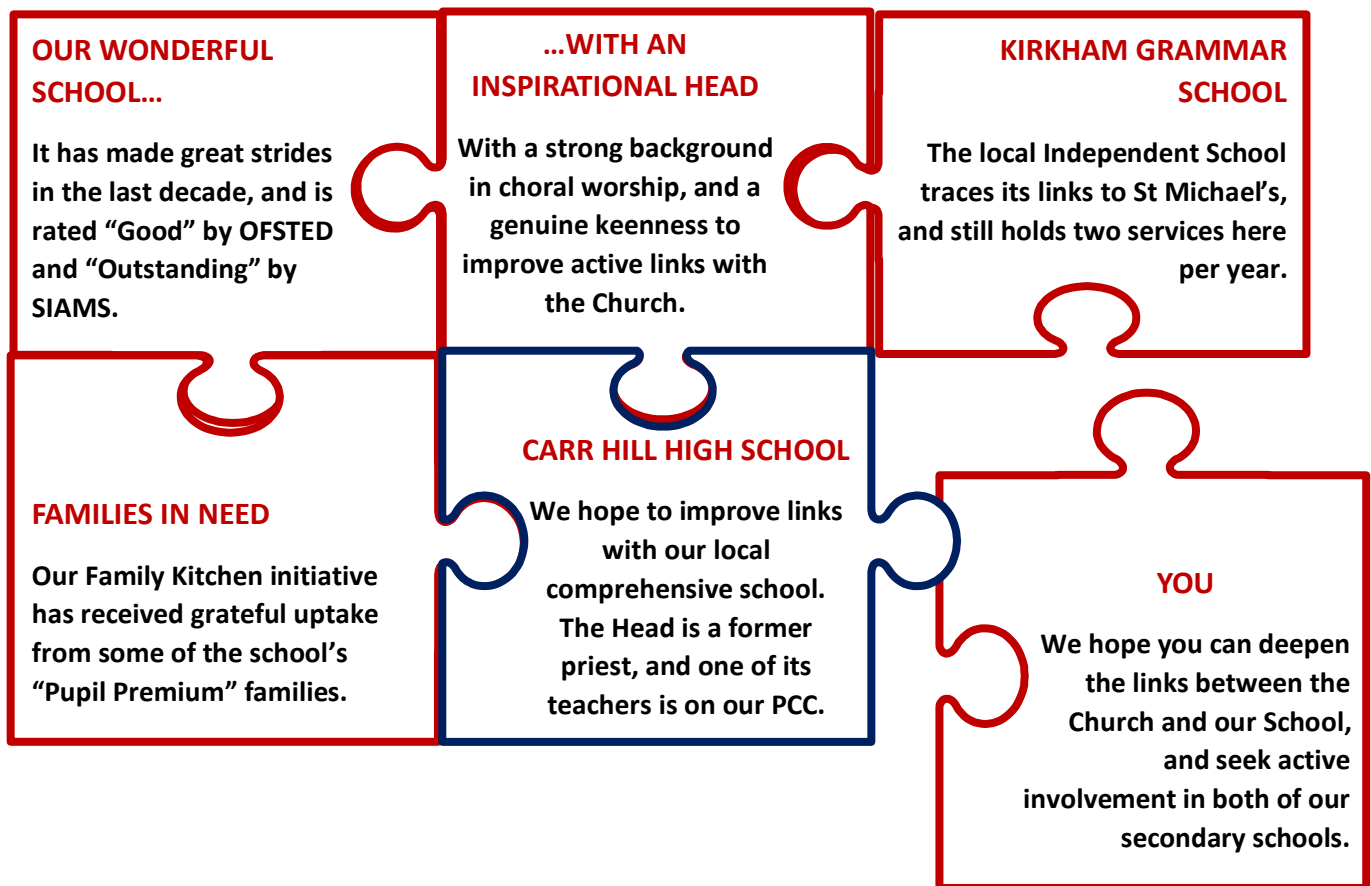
OUR WONDERFUL SCHOOL…

It has made great strides in the last decade, and is rated "Good" by OFSTED and "Outstanding" by SIAMS.

…WITH AN INSPIRATIONAL HEAD

With a strong background in choral worship, and a genuine keenness to improve active links with the Church.

KIRKHAM GRAMMAR SCHOOL

The local Independent School traces its links to St Michael's, and still holds two services here per year.

FAMILIES IN NEED

Our Family Kitchen initiative has received grateful uptake from some of the school's "Pupil Premium" families.

CARR HILL HIGH SCHOOL

We hope to improve links with our local comprehensive school. The Head is a former priest, and one of its teachers is on our PCC.

YOU

We hope you can deepen the links between the Church and our School, and seek active involvement in both of our secondary schools.